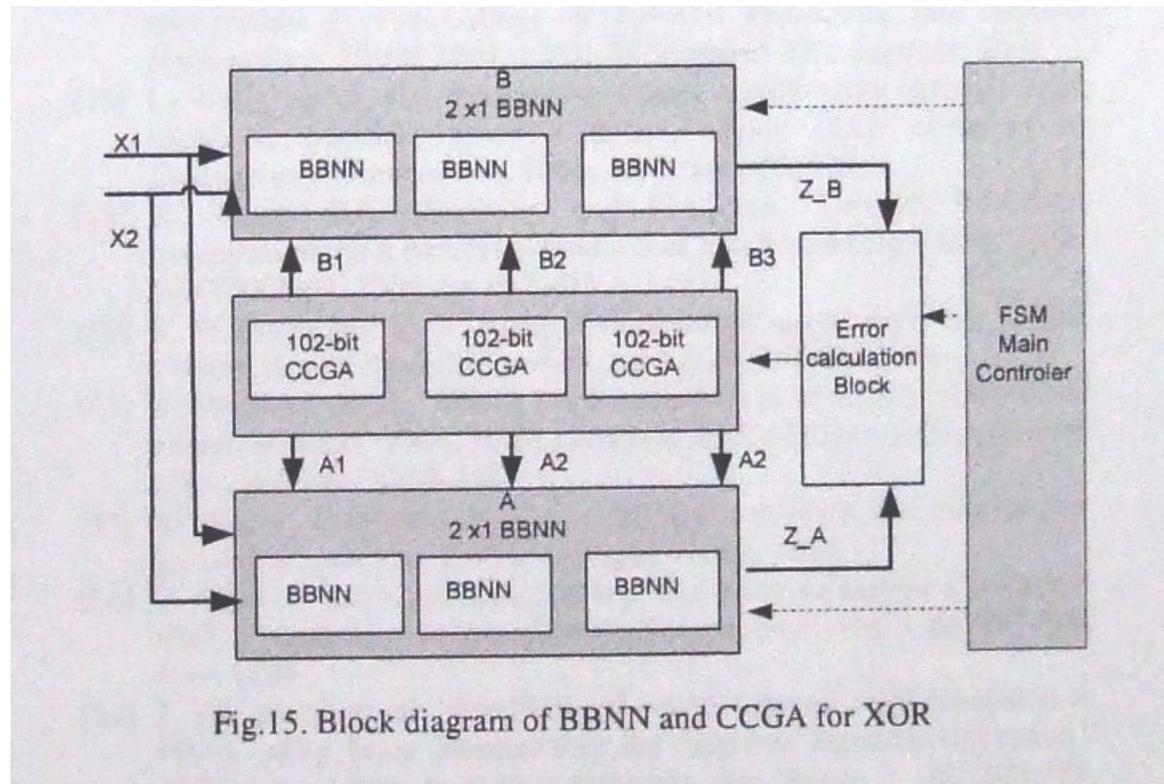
B
2 x1 BBNN

X1

BBNN

BBNN

BBNN

X2

Z_B

B1

B2

B3

102-bit CCGA

102-bit CCGA

102-bit CCGA

Error calculation Block

FSM Main Controler

A1

A2

A2

A
2 x1 BBNN

Z_A

BBNN

BBNN

BBNN

Fig.15. Block diagram of BBNN and CCGA for XOR